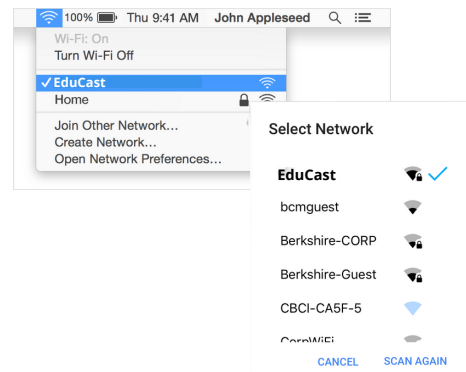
100% Thu 9:41 AM John Appleseed

Wi-Fi: On
Turn Wi-Fi Off

✓EduCast
Home

Join Other Network...
Create Network...
Open Network Preferences...

Select Network

EduCast
bcmguest
Berkshire-CORP
Berkshire-Guest
CBCI-CA5F-5
CorpWiFi

CANCEL SCAN AGAIN